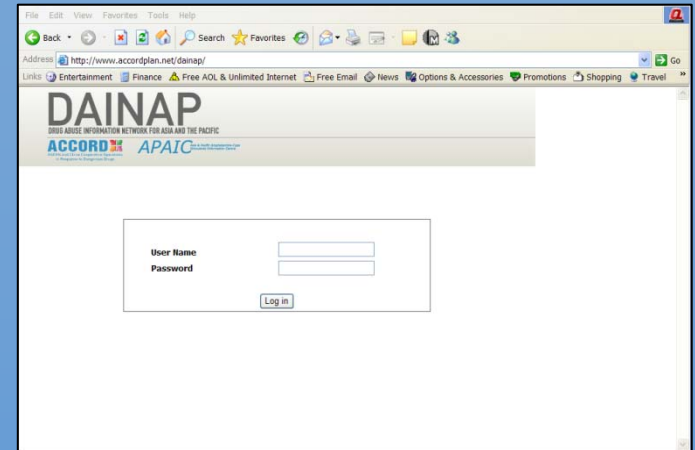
File Edit View Favorites Tools Help

Back Search Favorites

Address http://www.accordplan.net/dainap/ Go

Links Entertainment Finance Free AOL & Unlimited Internet Free Email News Options & Accessories Promotions Shopping Travel

DAINAP
DRUG ABUSE INFORMATION NETWORK FOR ASIA AND THE PACIFIC
ACCORD APAIC

User Name
Password
Log in